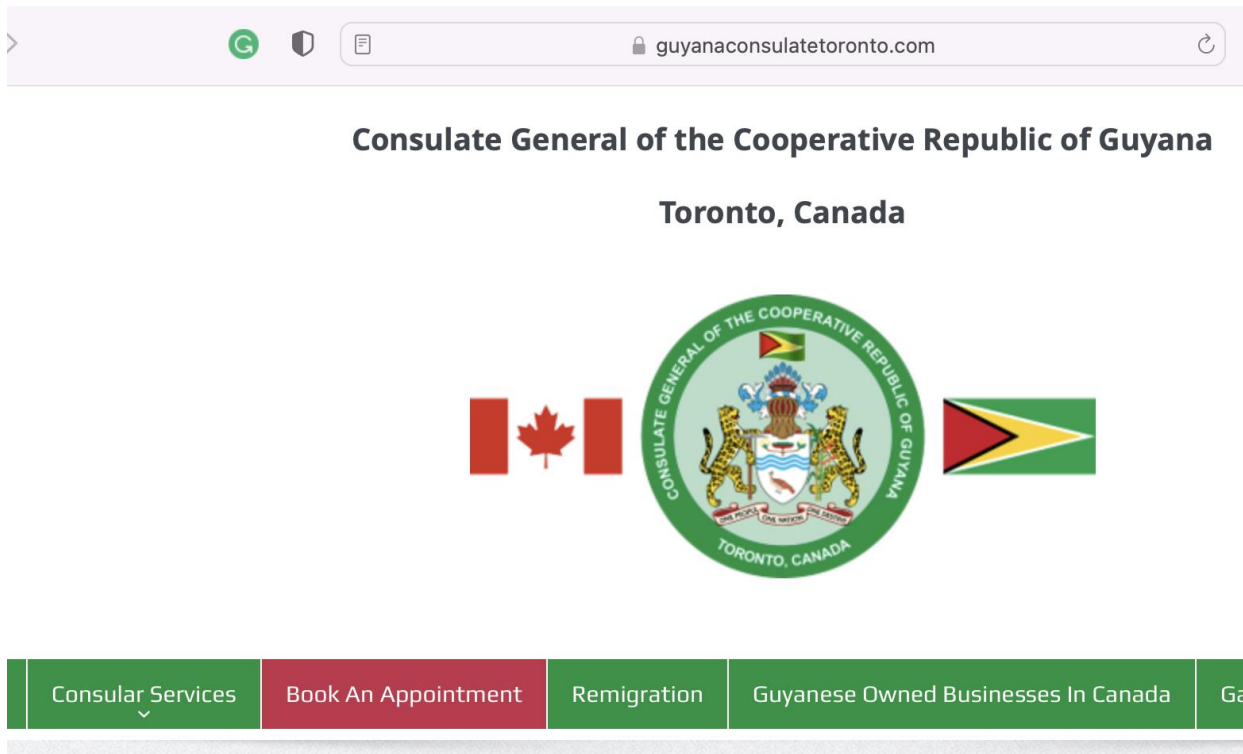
guyanaconsulatetoronto.com

Consulate General of the Cooperative Republic of Guyana

Toronto, Canada

CONSULATE GENERAL OF THE COOPERATIVE REPUBLIC OF GUYANA

ONE PEOPLE ONE NATION ONE DESTINY

TORONTO, CANADA

Consular Services
Book An Appointment
Remigration
Guyanese Owned Businesses In Canada
Ga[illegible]